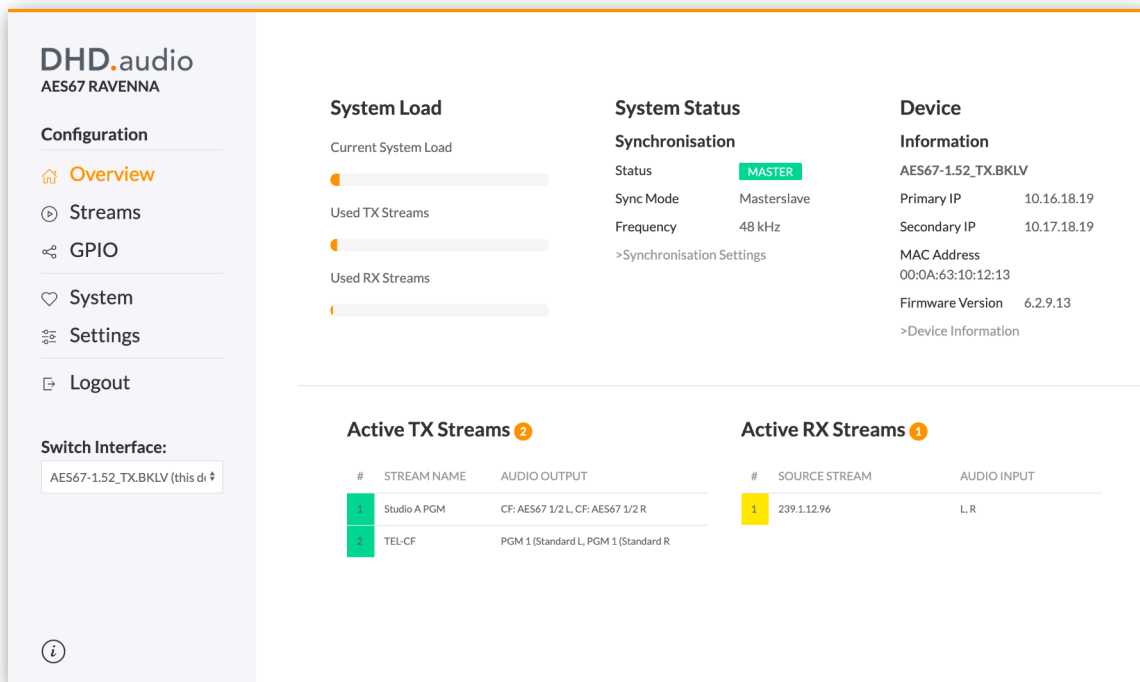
DHD.audio
AES67 RAVENNA

Configuration

Overview
Streams
GPIO

System
Settings

Logout

Switch Interface:
AES67-1.52_TX.BKLV (this d

System Load
Current System Load
Used TX Streams
Used RX Streams

System Status
Synchronisation
Status MASTER
Sync Mode Masterslave
Frequency 48 kHz
>Synchronisation Settings

Device
Information
AES67-1.52_TX.BKLV
Primary IP 10.16.18.19
Secondary IP 10.17.18.19
MAC Address
00:0A:63:10:12:13
Firmware Version 6.2.9.13
>Device Information

Active TX Streams 2

| # | STREAM NAME | AUDIO OUTPUT |
|---|---|---|
| 1 | Studio A PGM | CF: AES67 1/2 L, CF: AES67 1/2 R |
| 2 | TEL-CF | PGM 1 (Standard L, PGM 1 (Standard R |

Active RX Streams 1

| # | SOURCE STREAM | AUDIO INPUT |
|---|---|---|
| 1 | 239.1.12.96 | L, R |

i